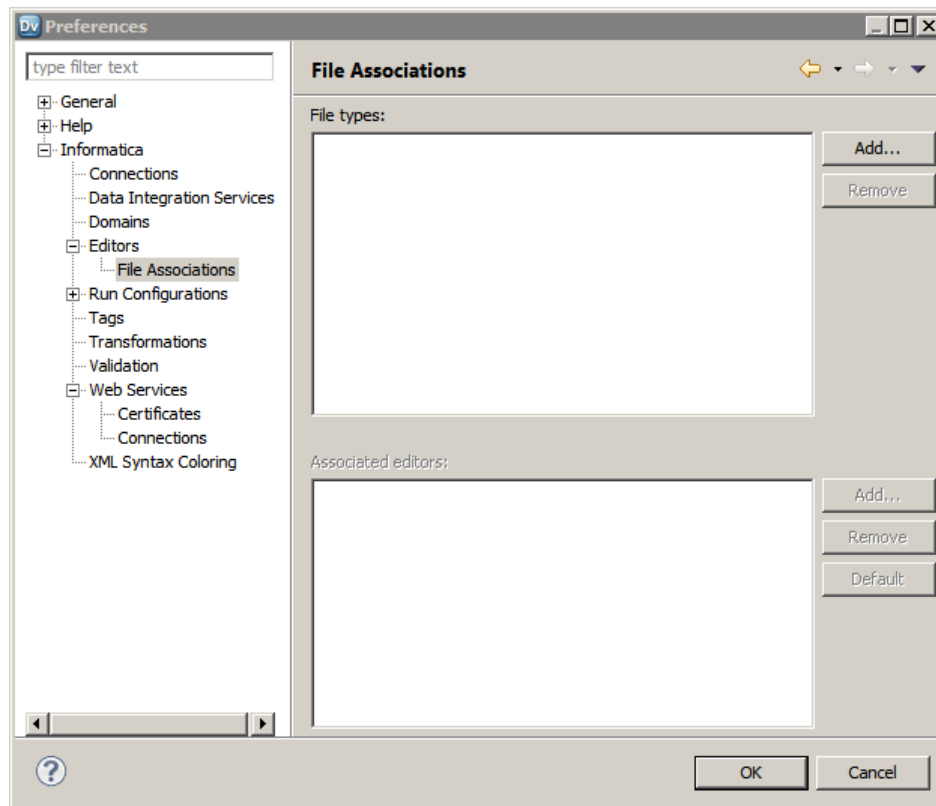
Dv Preferences

type filter text

General
Help
Informatica
Connections
Data Integration Services
Domains
Editors
File Associations
Run Configurations
Tags
Transformations
Validation
Web Services
Certificates
Connections
XML Syntax Coloring

File Associations

File types:

Add...
Remove

Associated editors:

Add...
Remove
Default

OK
Cancel